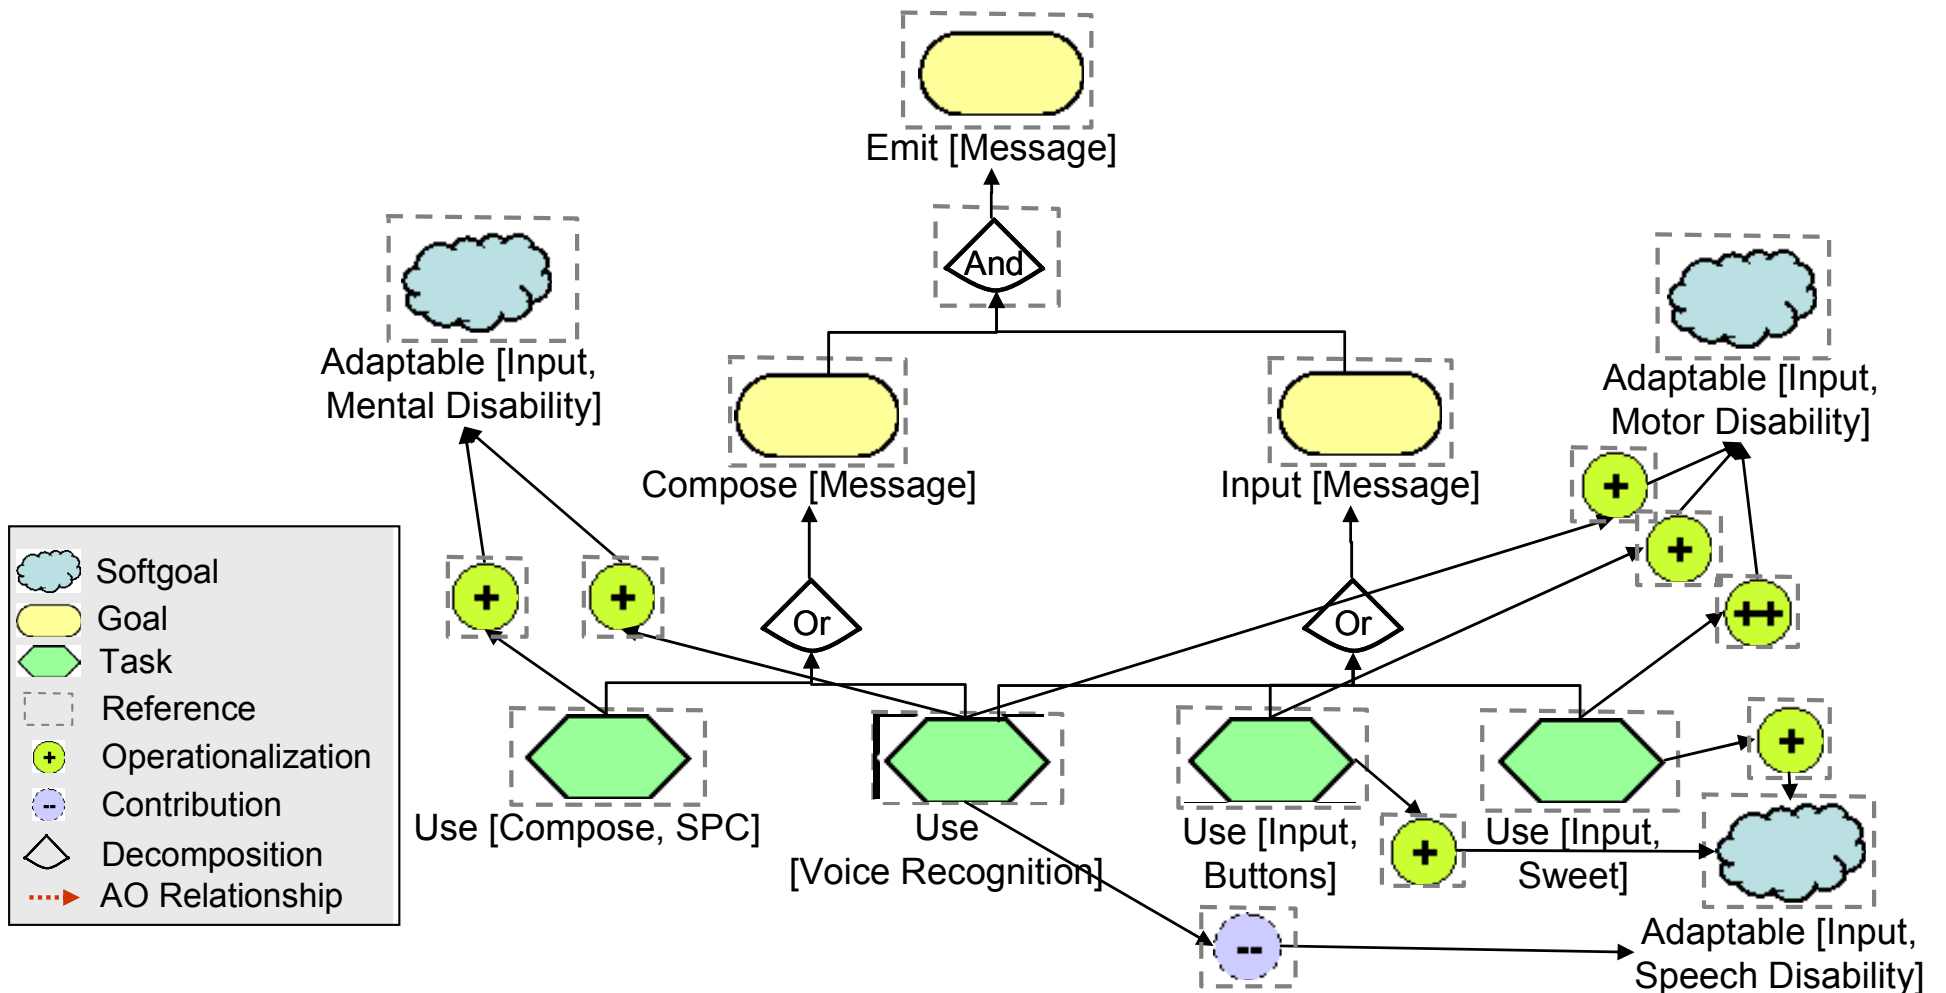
Emit [Message]

And

Adaptable [Input, Mental Disability]

Compose [Message]

Input [Message]

Adaptable [Input, Motor Disability]

Softgoal
Goal
Task
Reference
Operationalization
Contribution
Decomposition
AO Relationship

+

+

Or

Or

+

+

++

Use [Compose, SPC]

Use [Voice Recognition]

Use [Input, Buttons]

Use [Input, Sweet]

+

+

--

Adaptable [Input, Speech Disability]